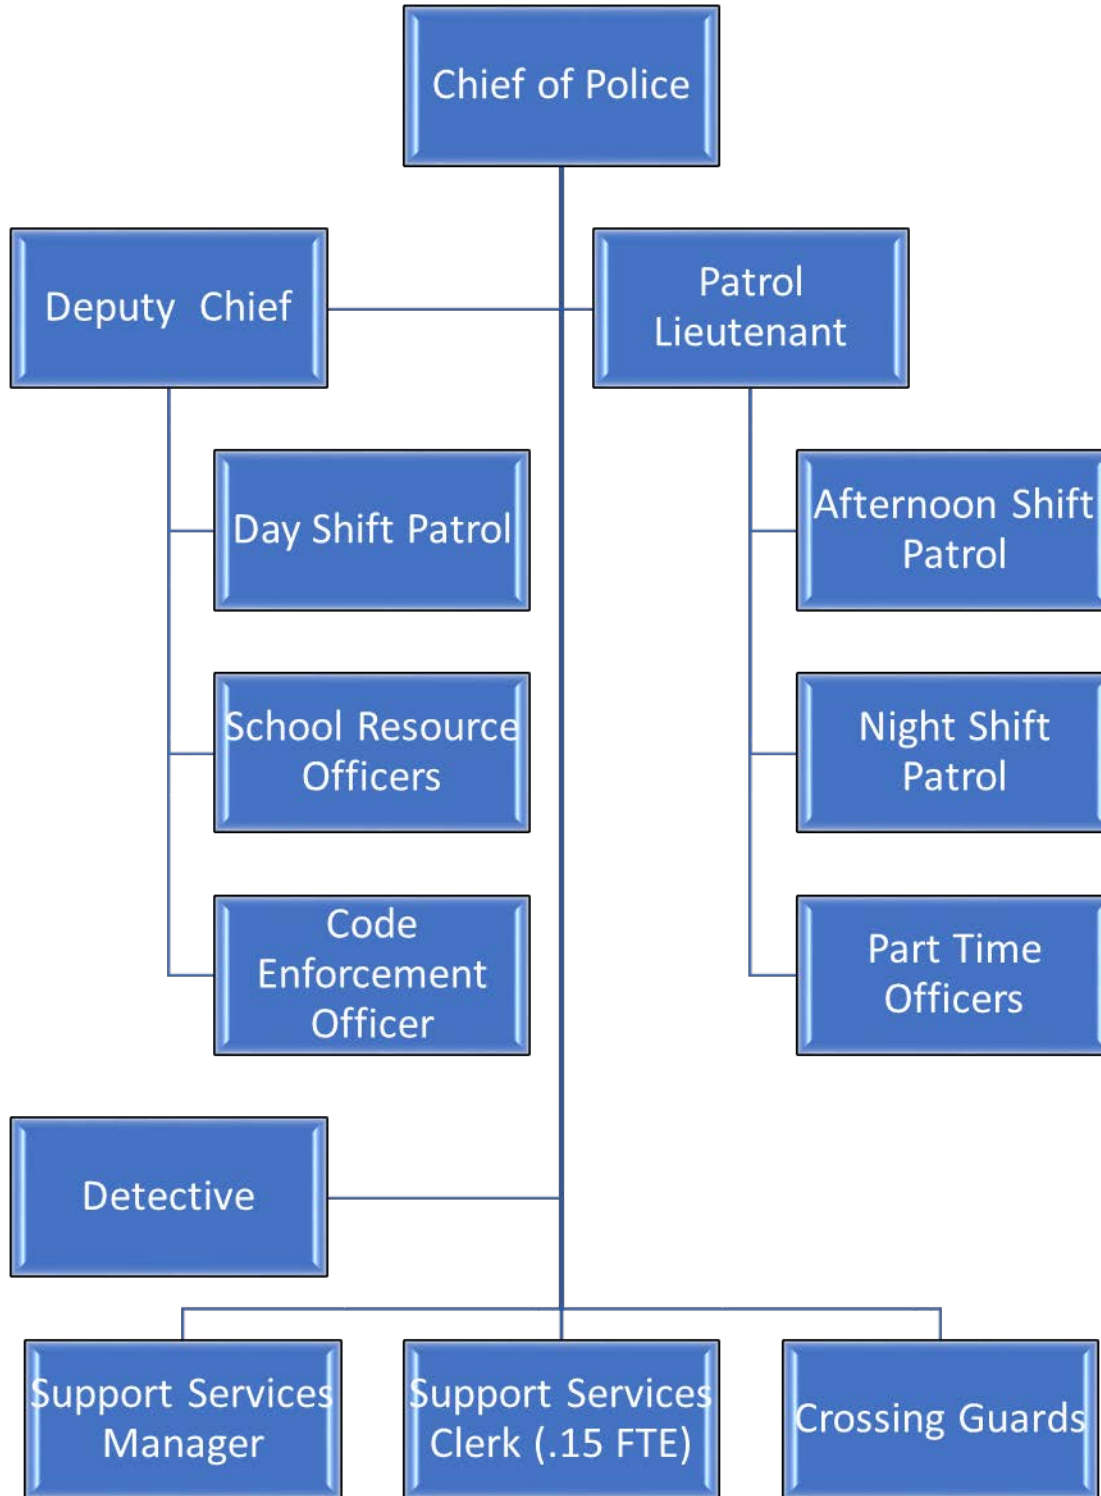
Chief of Police

Deputy Chief

Patrol Lieutenant

Day Shift Patrol

School Resource Officers

Code Enforcement Officer

Afternoon Shift Patrol

Night Shift Patrol

Part Time Officers

Detective

Support Services Manager

Support Services Clerk (.15 FTE)

Crossing Guards